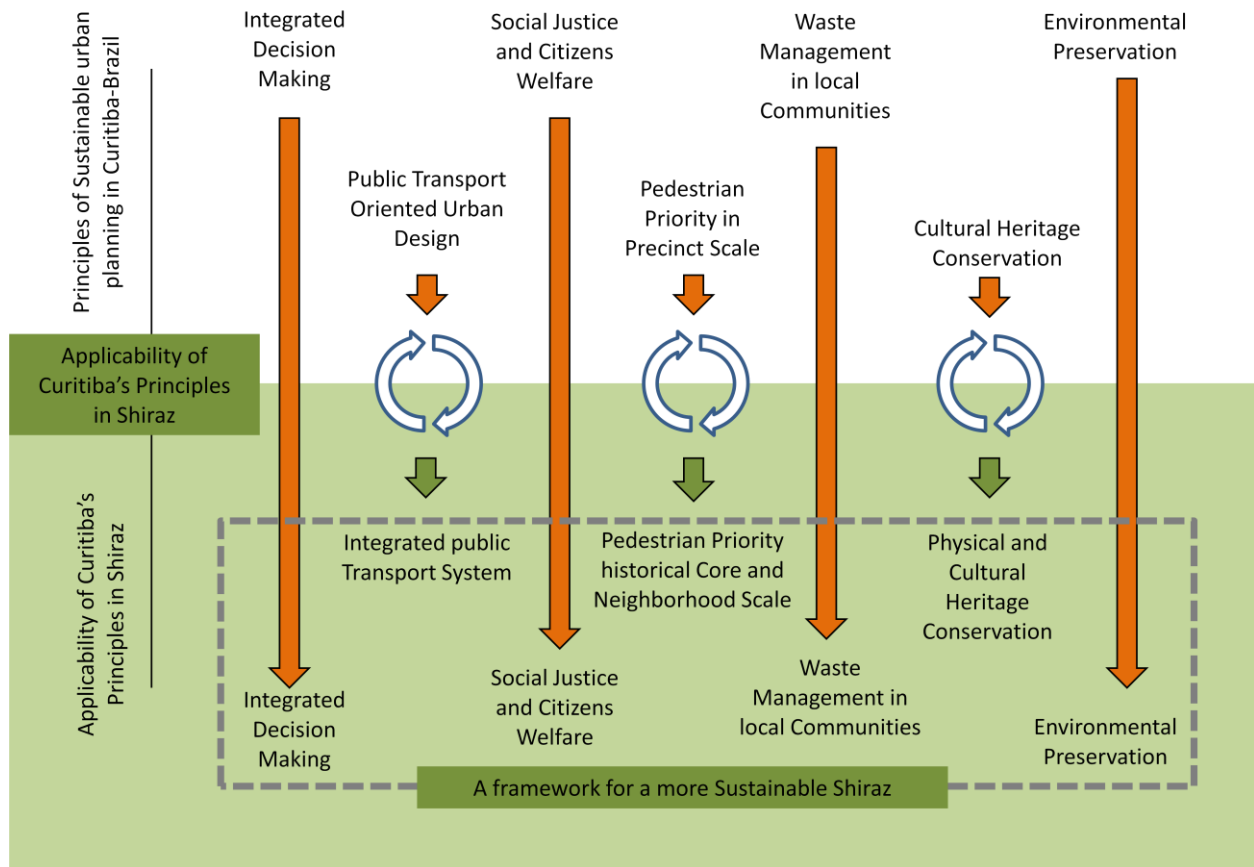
Principles of Sustainable urban planning in Curitiba-Brazil

Integrated Decision Making

Social Justice and Citizens Welfare

Waste Management in local Communities

Environmental Preservation

Public Transport Oriented Urban Design

Pedestrian Priority in Precinct Scale

Cultural Heritage Conservation

Applicability of Curitiba's Principles in Shiraz

Applicability of Curitiba's Principles in Shiraz

Integrated public Transport System

Pedestrian Priority historical Core and Neighborhood Scale

Physical and Cultural Heritage Conservation

Integrated Decision Making

Social Justice and Citizens Welfare

Waste Management in local Communities

Environmental Preservation

A framework for a more Sustainable Shiraz